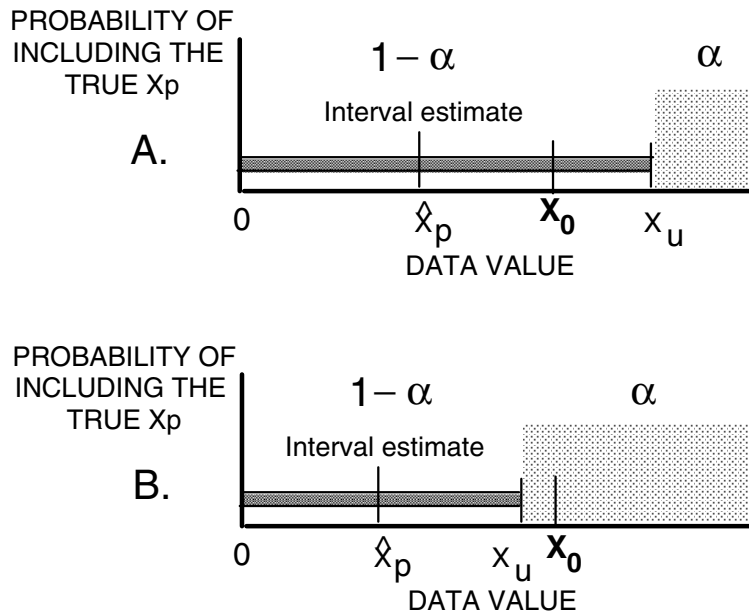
PROBABILITY OF INCLUDING THE TRUE Xp

$1-\alpha$

$\alpha$

Interval estimate

A.

0

$\hat{x}_p$

$\mathbf{X_0}$

$x_u$

DATA VALUE

PROBABILITY OF INCLUDING THE TRUE Xp

$1-\alpha$

$\alpha$

Interval estimate

B.

0

$\hat{x}_p$

$x_u$

$\mathbf{X_0}$

DATA VALUE